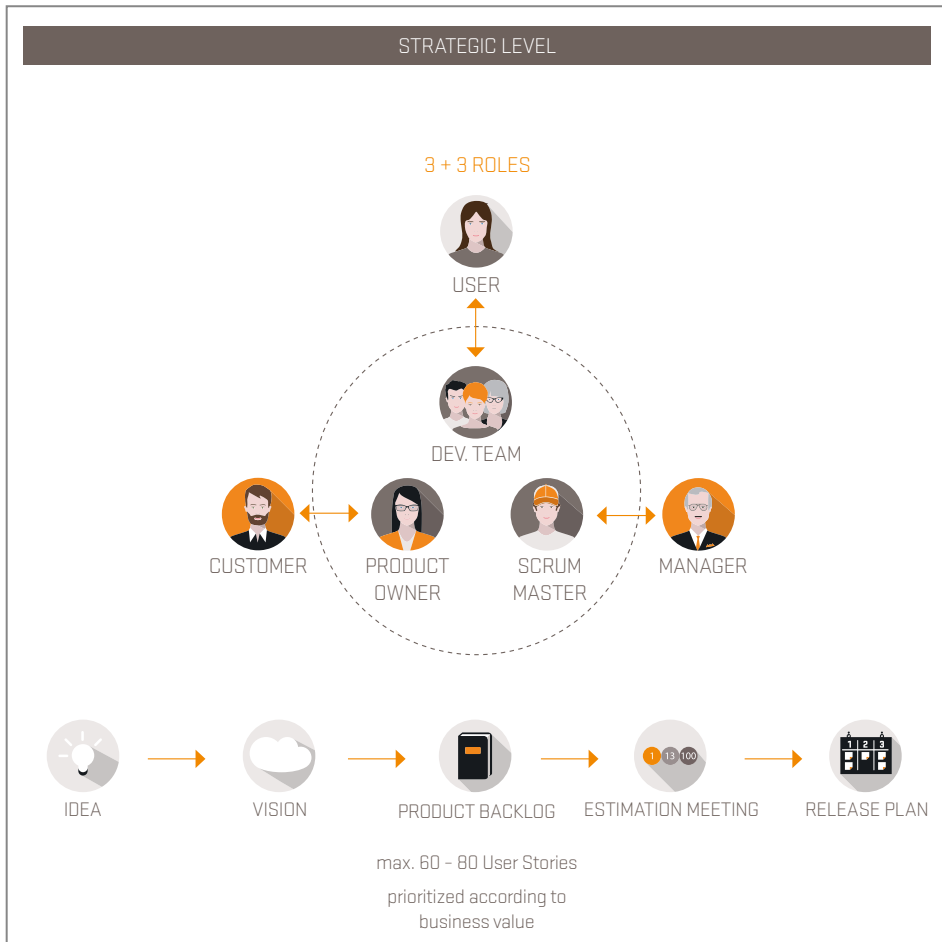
STRATEGIC LEVEL

3 + 3 ROLES

USER

DEV. TEAM

CUSTOMER

PRODUCT OWNER

SCRUM MASTER

MANAGER

IDEA

VISION

PRODUCT BACKLOG

1 13 100

ESTIMATION MEETING

1 2 3

RELEASE PLAN

max. 60 – 80 User Stories

prioritized according to business value